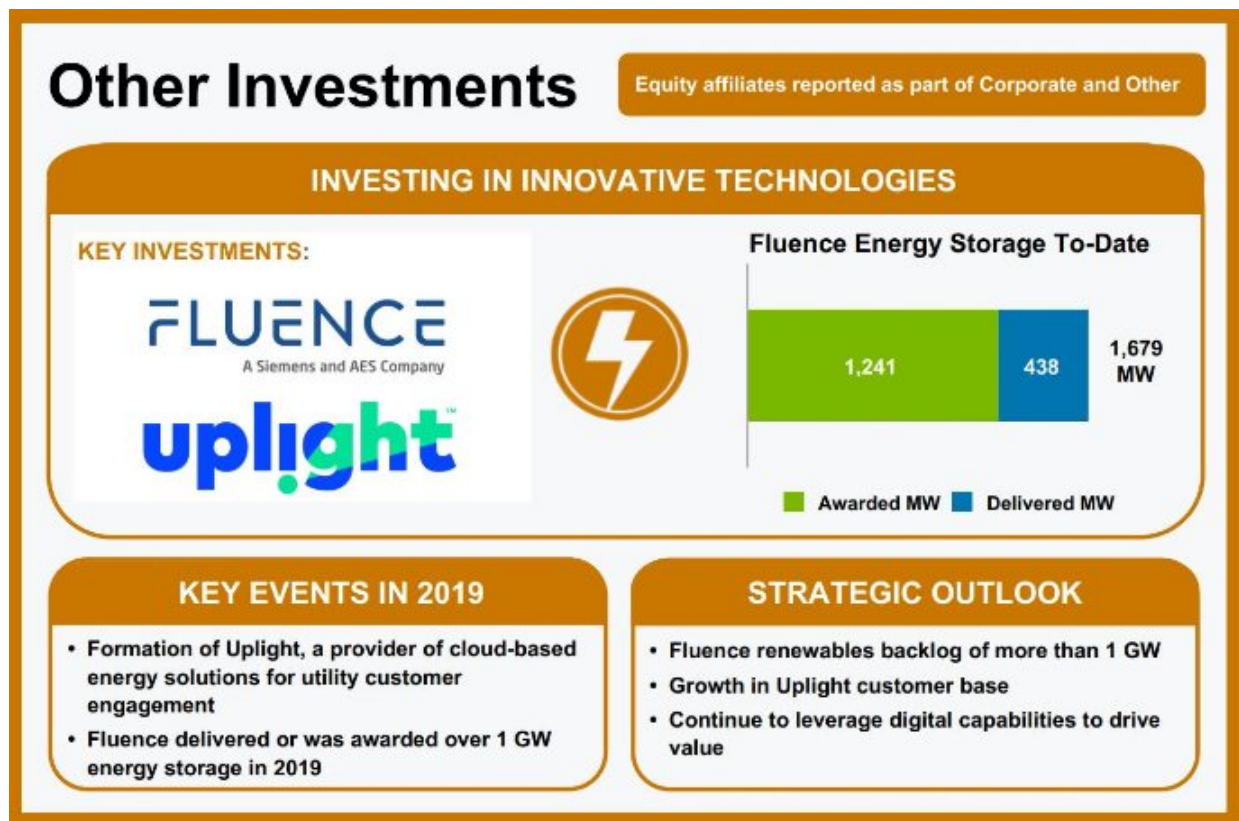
Other Investments

Equity affiliates reported as part of Corporate and Other

INVESTING IN INNOVATIVE TECHNOLOGIES

KEY INVESTMENTS:

FLUENCE
A Siemens and AES Company

uplight™

Fluence Energy Storage To-Date

1,241 | 438 | 1,679 MW

Awarded MW  Delivered MW

KEY EVENTS IN 2019

• Formation of Uplight, a provider of cloud-based energy solutions for utility customer engagement
• Fluence delivered or was awarded over 1 GW energy storage in 2019

STRATEGIC OUTLOOK

• Fluence renewables backlog of more than 1 GW
• Growth in Uplight customer base
• Continue to leverage digital capabilities to drive value